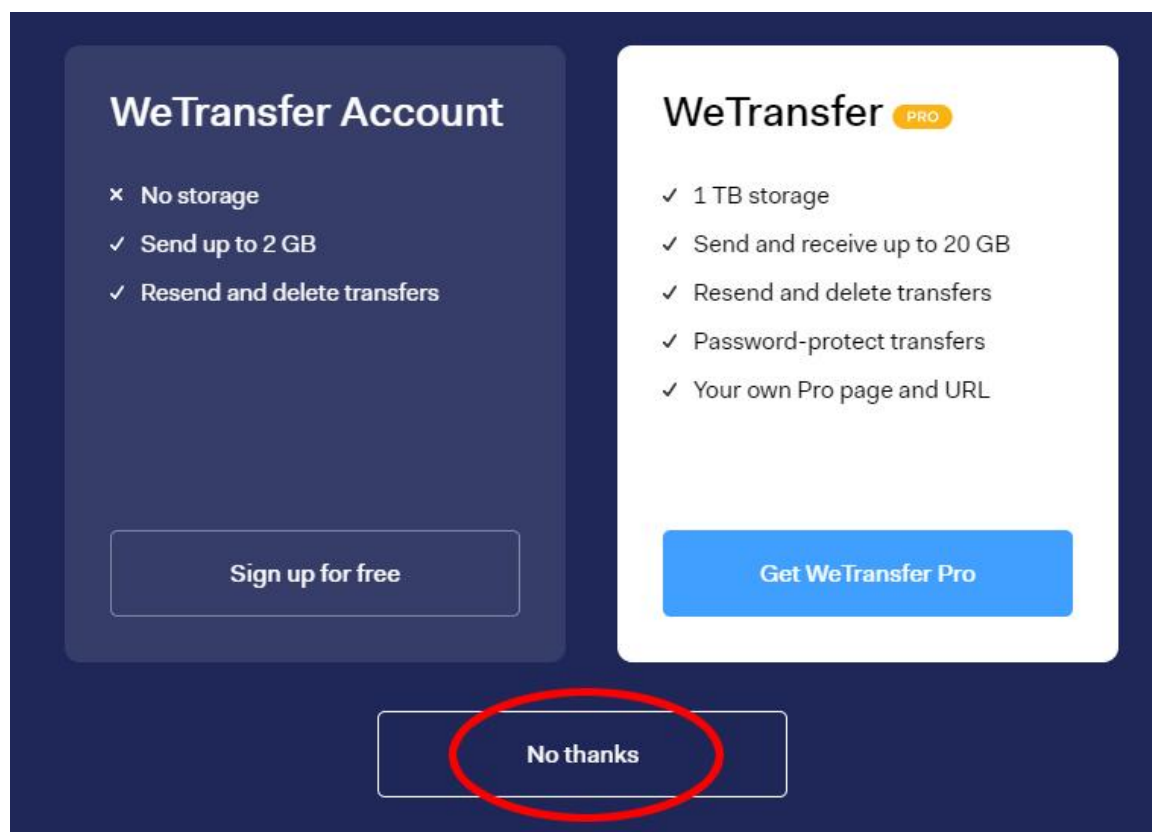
WeTransfer Account

× No storage
✓ Send up to 2 GB
✓ Resend and delete transfers

Sign up for free

WeTransfer PRO

✓ 1 TB storage
✓ Send and receive up to 20 GB
✓ Resend and delete transfers
✓ Password-protect transfers
✓ Your own Pro page and URL

Get WeTransfer Pro

No thanks